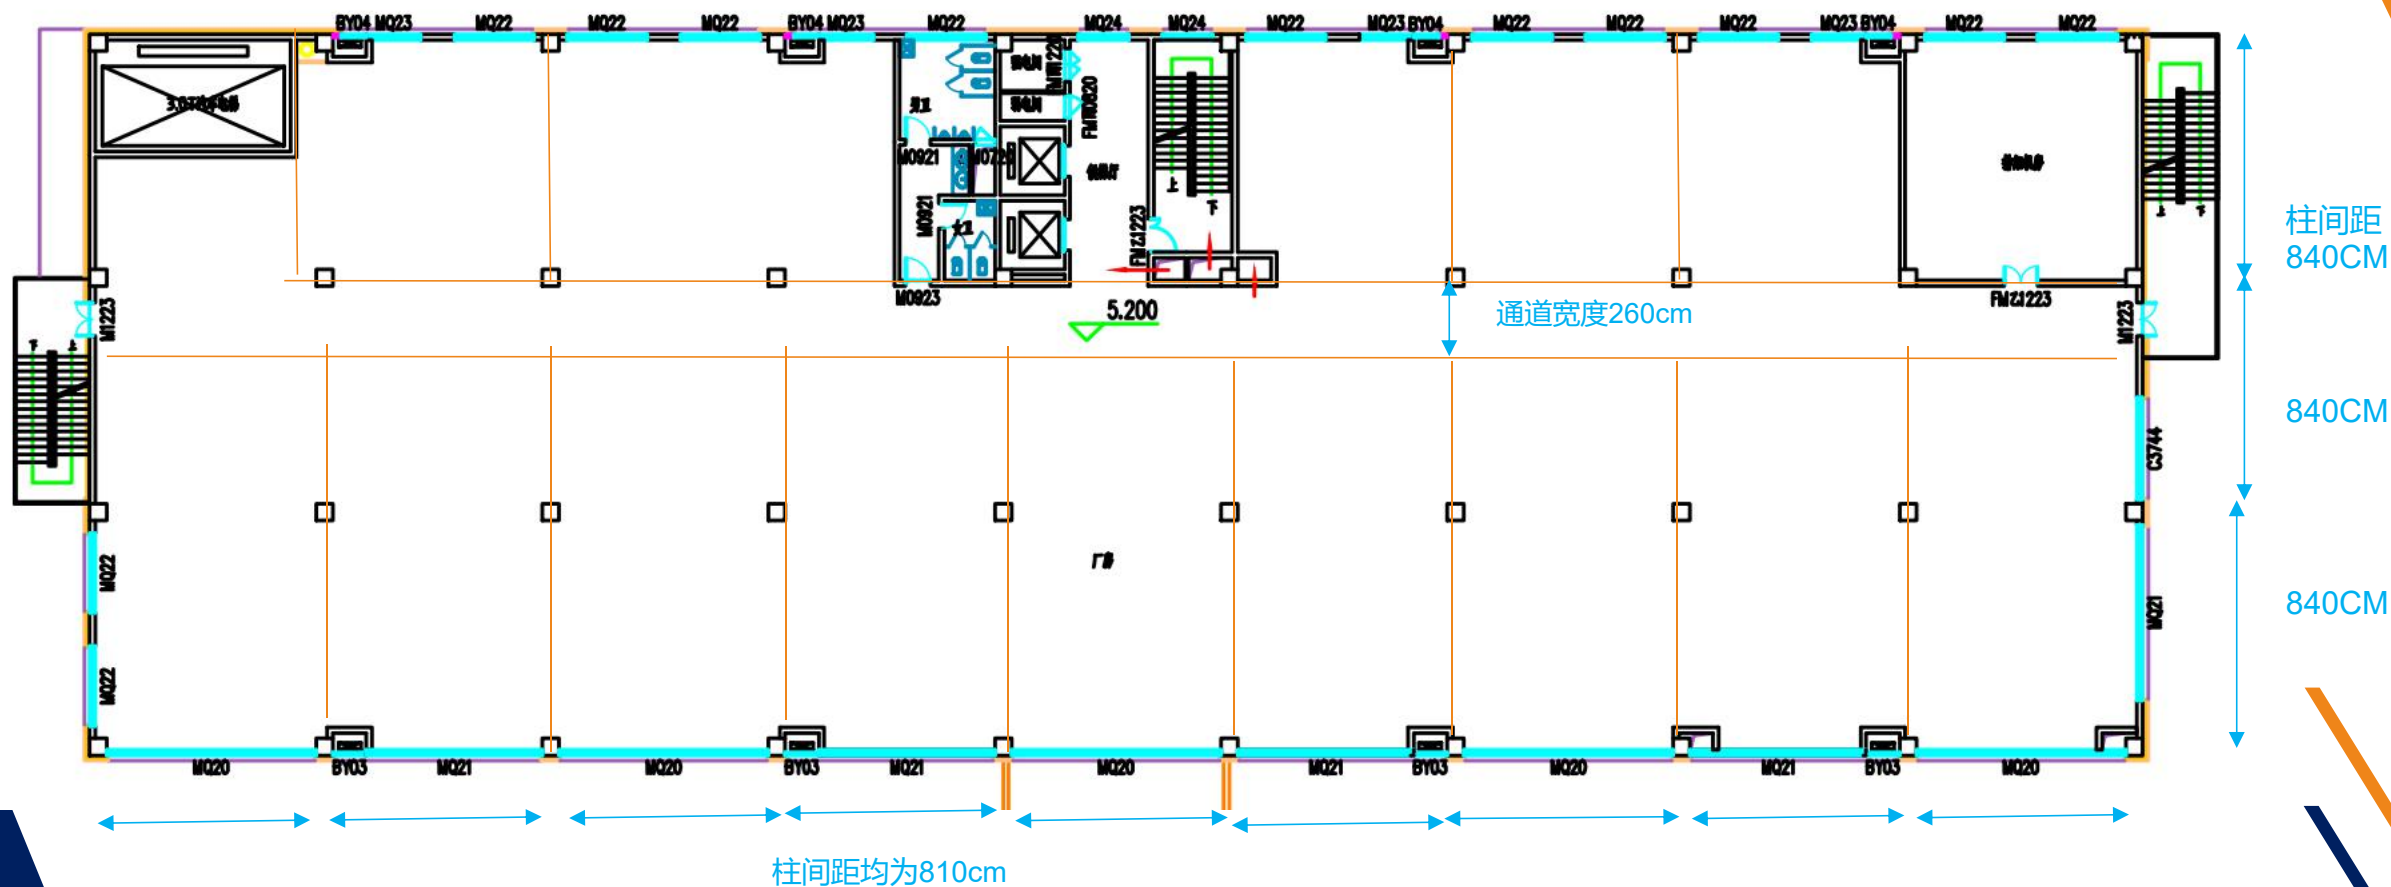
BY04 MQ23 MQ22 MQ22 MQ22 BY04 MQ23 MQ22 MQ24 MQ24 MQ22 MQ23 BY04 MQ22 MQ22 MQ22 MQ23 BY04 MQ22 MQ22

M0921 M0721 M0921 M0923 FM1220 FM0820 FMZ1223 FMZ1223 M1223 M1223 C5744

5.200

通道宽度260cm

柱间距
840CM

840CM

840CM

MQ22 MQ22 MQ21

厂房

MQ20 BY03 MQ21 MQ20 BY03 MQ21 MQ20 MQ21 BY03 MQ20 MQ21 BY03 MQ20

柱间距均为810cm